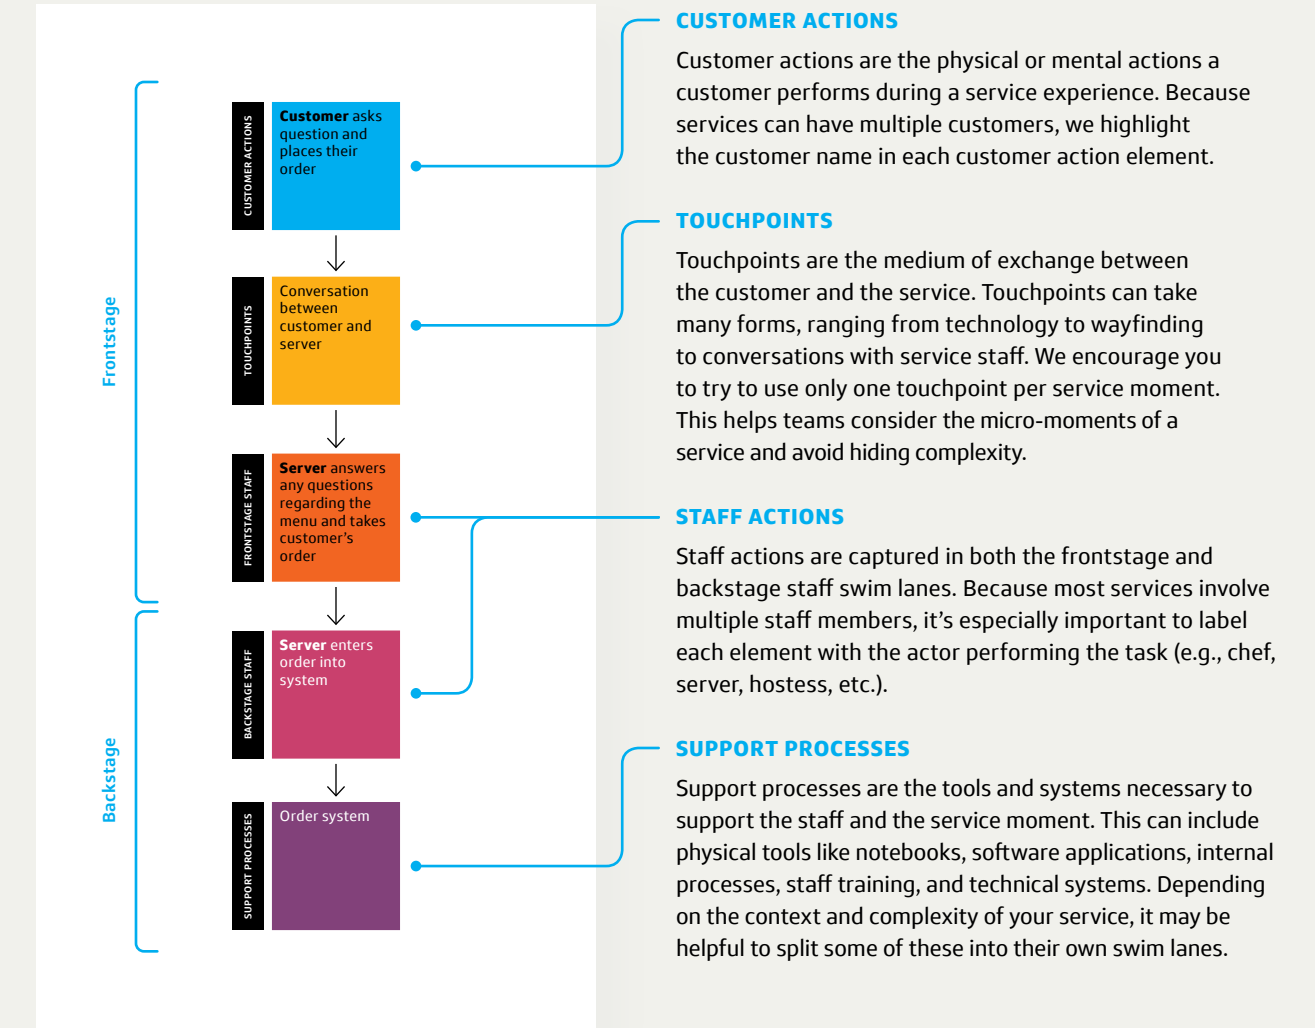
Frontstage

Backstage

CUSTOMER ACTIONS

**Customer** asks question and places their order

TOUCHPOINTS

Conversation between customer and server

FRONTSTAGE STAFF

**Server** answers any questions regarding the menu and takes customer's order

BACKSTAGE STAFF

**Server** enters order into system

SUPPORT PROCESSES

Order system

CUSTOMER ACTIONS

Customer actions are the physical or mental actions a customer performs during a service experience. Because services can have multiple customers, we highlight the customer name in each customer action element.

TOUCHPOINTS

Touchpoints are the medium of exchange between the customer and the service. Touchpoints can take many forms, ranging from technology to wayfinding to conversations with service staff. We encourage you to try to use only one touchpoint per service moment. This helps teams consider the micro-moments of a service and avoid hiding complexity.

STAFF ACTIONS

Staff actions are captured in both the frontstage and backstage staff swim lanes. Because most services involve multiple staff members, it's especially important to label each element with the actor performing the task (e.g., chef, server, hostess, etc.).

SUPPORT PROCESSES

Support processes are the tools and systems necessary to support the staff and the service moment. This can include physical tools like notebooks, software applications, internal processes, staff training, and technical systems. Depending on the context and complexity of your service, it may be helpful to split some of these into their own swim lanes.